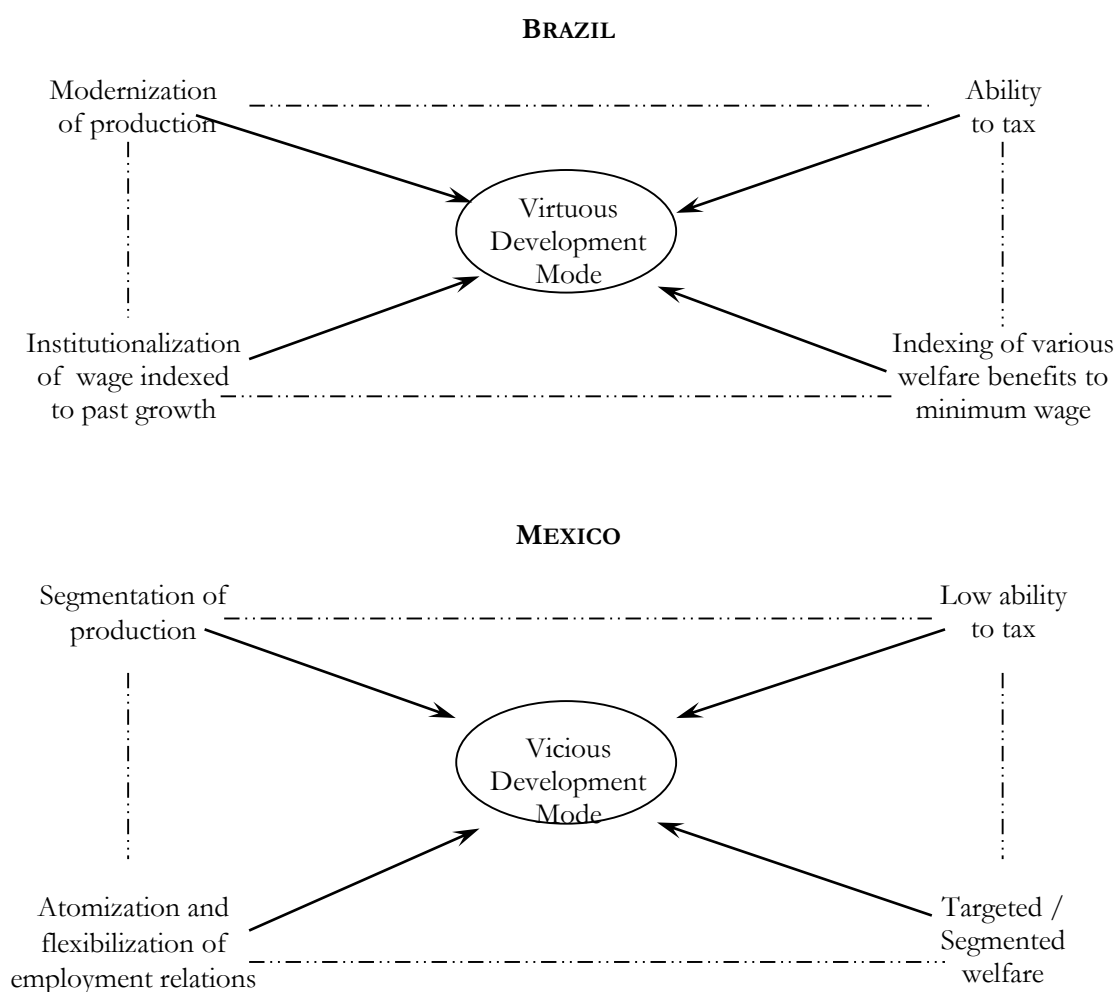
BRAZIL

Modernization of production

Ability to tax

Virtuous Development Mode

Institutionalization of wage indexed to past growth

Indexing of various welfare benefits to minimum wage

MEXICO

Segmentation of production

Low ability to tax

Vicious Development Mode

Atomization and flexibilization of employment relations

Targeted / Segmented welfare